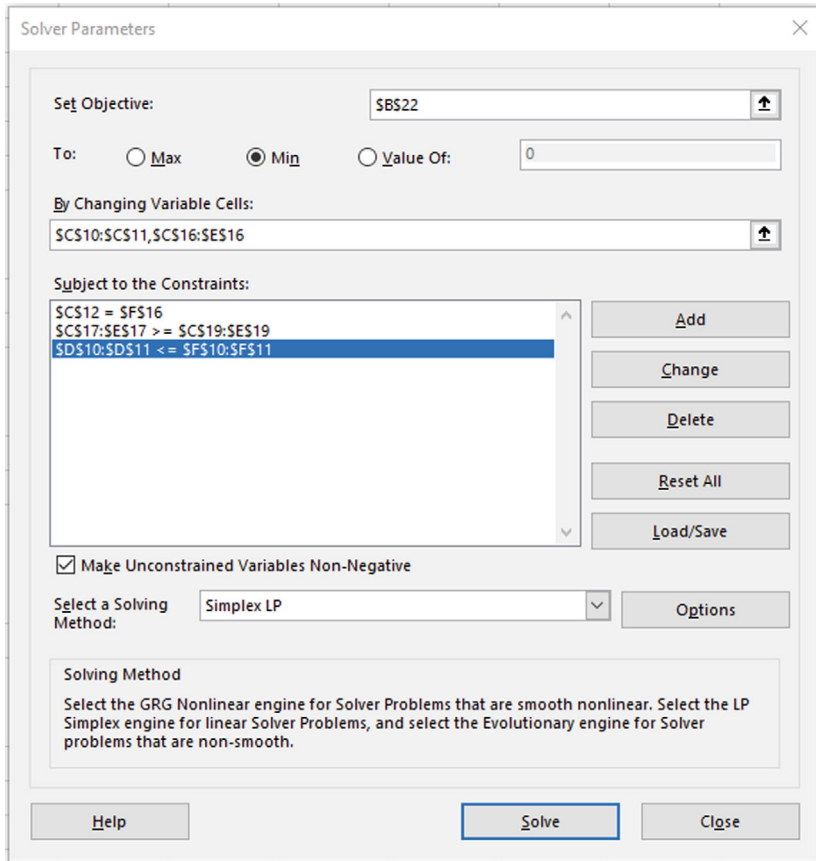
Solver Parameters

Set Objective:
$B$22

To:
Max
Min
Value Of:
0

By Changing Variable Cells:
$C$10:$C$11,$C$16:$E$16

Subject to the Constraints:
$C$12 = $F$16
$C$17:$E$17 >= $C$19:$E$19
$D$10:$D$11 <= $F$10:$F$11

Add
Change
Delete
Reset All
Load/Save

Make Unconstrained Variables Non-Negative

Select a Solving Method:
Simplex LP
Options

Solving Method
Select the GRG Nonlinear engine for Solver Problems that are smooth nonlinear. Select the LP Simplex engine for linear Solver Problems, and select the Evolutionary engine for Solver problems that are non-smooth.

Help
Solve
Close